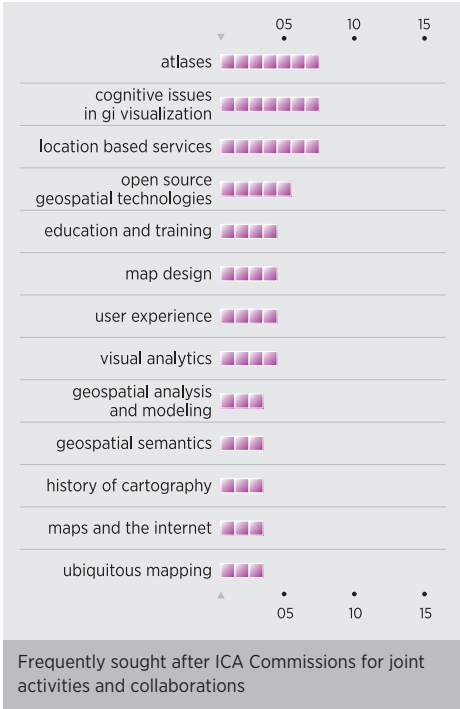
05 10 15

atlases

cognitive issues in gi visualization

location based services

open source geospatial technologies

education and training

map design

user experience

visual analytics

geospatial analysis and modeling

geospatial semantics

history of cartography

maps and the internet

ubiquitous mapping

05 10 15

Frequently sought after ICA Commissions for joint activities and collaborations